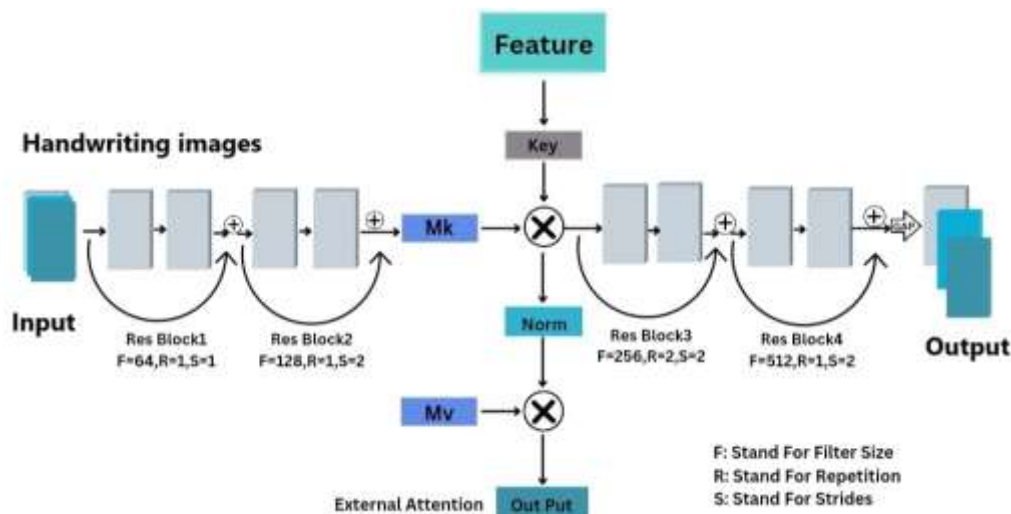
Feature

Key

Handwriting images

Mk

Input

Res Block1
F=64,R=1,S=1

Res Block2
F=128,R=1,S=2

Norm

Res Block3
F=256,R=2,S=2

Res Block4
F=512,R=1,S=2

Output

Mv

F: Stand For Filter Size
R: Stand For Repetition
S: Stand For Strides

External Attention

Out Put